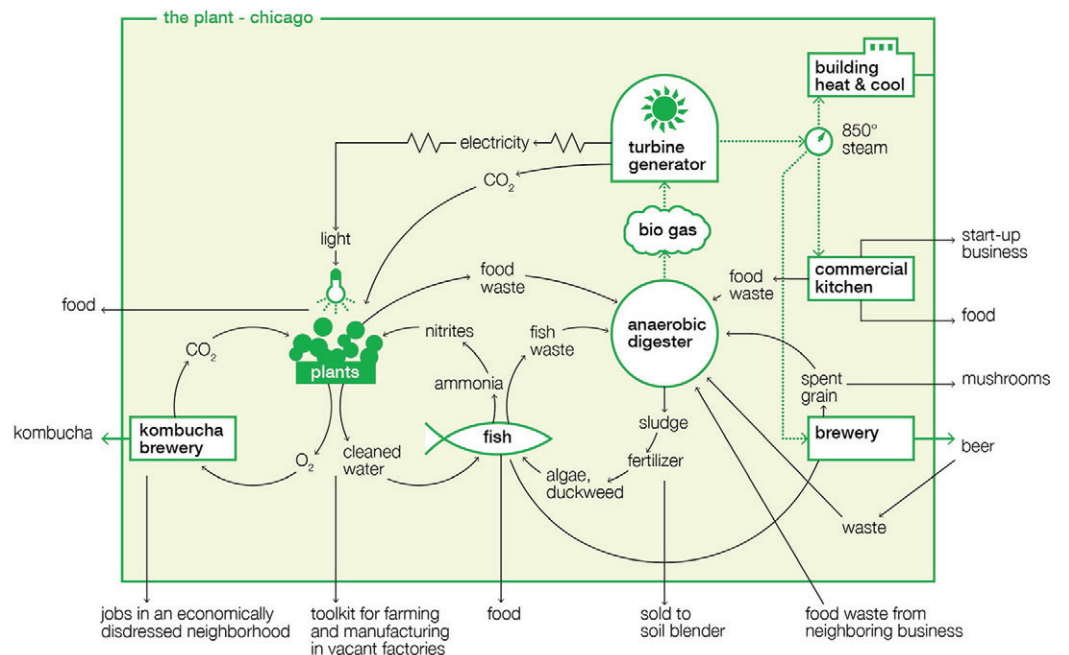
the plant - chicago

building heat & cool

turbine generator

electricity

850° steam

$CO_2$

light

bio gas

start-up business

commercial kitchen

food waste

food waste

food

anaerobic digester

food

nitrites

fish waste

plants

$CO_2$

spent grain

mushrooms

ammonia

kombucha

kombucha brewery

fish

sludge

brewery

beer

$O_2$

cleaned water

fertilizer

algae, duckweed

waste

jobs in an economically disdressed neighborhood

toolkit for farming and manufacturing in vacant factories

food

sold to soil blender

food waste from neighboring business